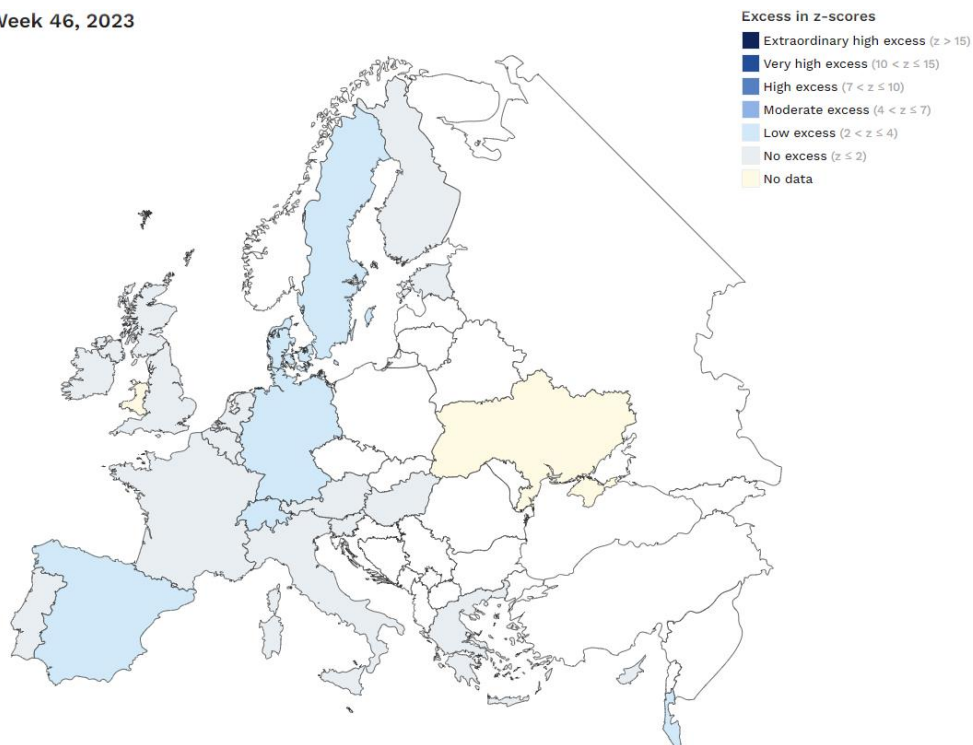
Week 46, 2023

Excess in z-scores
Extraordinary high excess (z > 15)
Very high excess (10 < z ≤ 15)
High excess (7 < z ≤ 10)
Moderate excess (4 < z ≤ 7)
Low excess (2 < z ≤ 4)
No excess (z ≤ 2)
No data